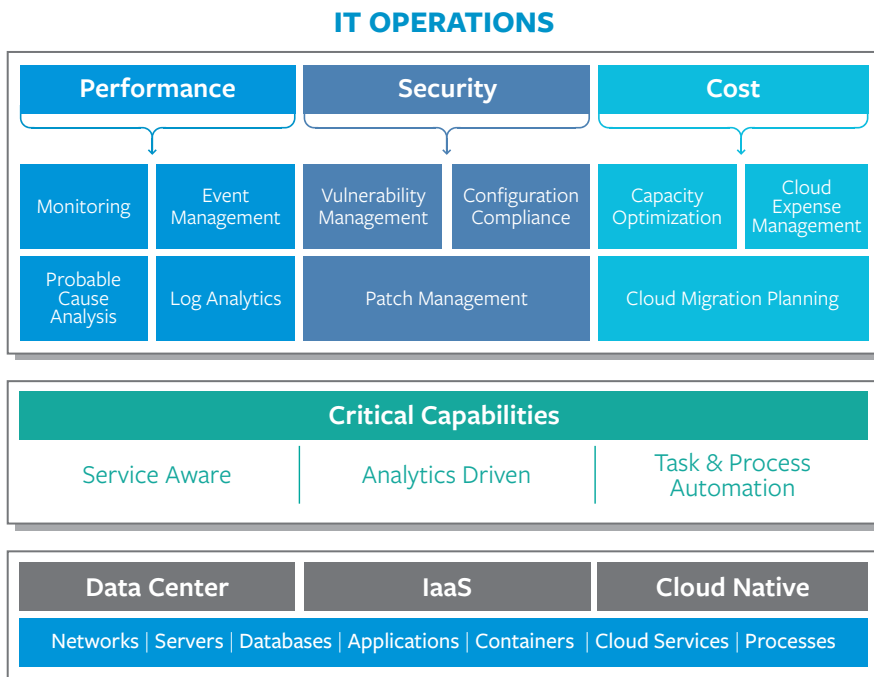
IT OPERATIONS

Performance

Security

Cost

Monitoring

Event Management

Vulnerability Management

Configuration Compliance

Capacity Optimization

Cloud Expense Management

Probable Cause Analysis

Log Analytics

Patch Management

Cloud Migration Planning

Critical Capabilities

Service Aware

Analytics Driven

Task & Process Automation

Data Center

IaaS

Cloud Native

Networks | Servers | Databases | Applications | Containers | Cloud Services | Processes